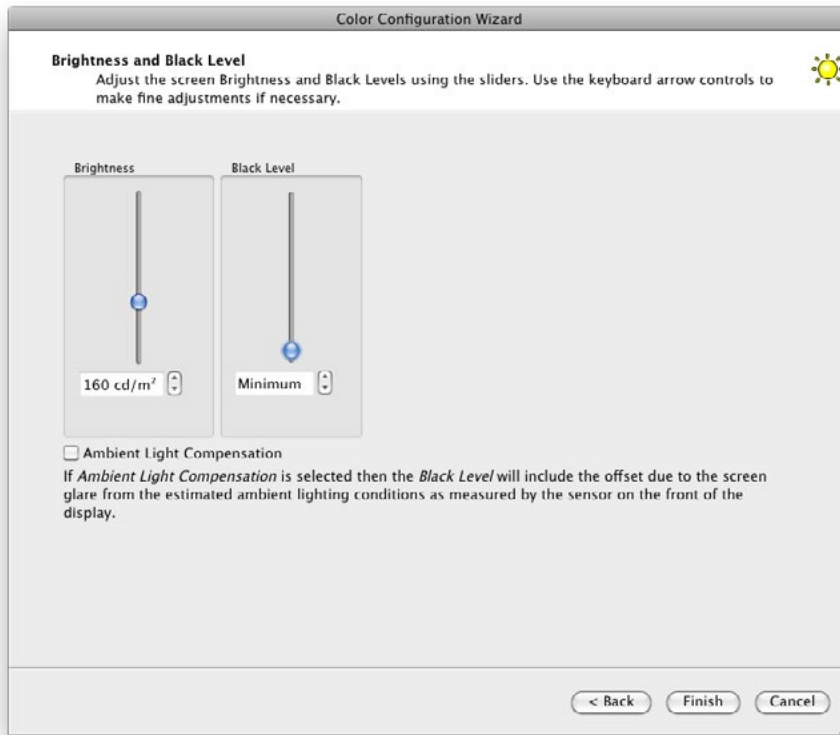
Color Configuration Wizard

Brightness and Black Level

Adjust the screen Brightness and Black Levels using the sliders. Use the keyboard arrow controls to make fine adjustments if necessary.

Brightness

Black Level

160 cd/m²

Minimum

Ambient Light Compensation

If Ambient Light Compensation is selected then the Black Level will include the offset due to the screen glare from the estimated ambient lighting conditions as measured by the sensor on the front of the display.

< Back

Finish

Cancel